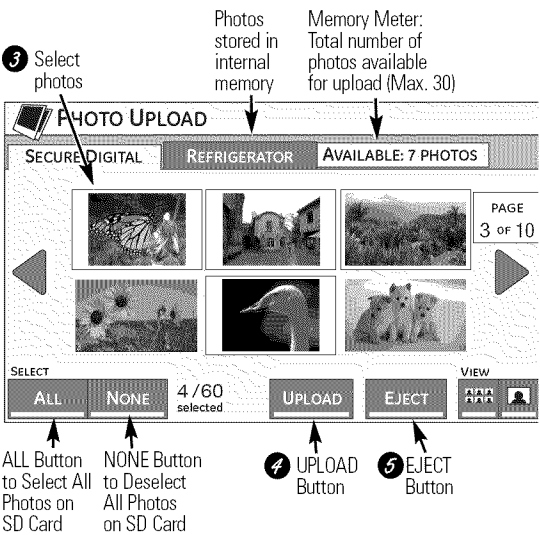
3 Select photos

Photos stored in internal memory

Memory Meter: Total number of photos available for upload (Max. 30)

PHOTO UPLOAD

SECURE DIGITAL

REFRIGERATOR

AVAILABLE: 7 PHOTOS

PAGE 3 OF 10

SELECT

ALL

NONE

4/60 selected

UPLOAD

EJECT

VIEW

ALL Button to Select All Photos on SD Card

NONE Button to Deselect All Photos on SD Card

4 UPLOAD Button

5 EJECT Button